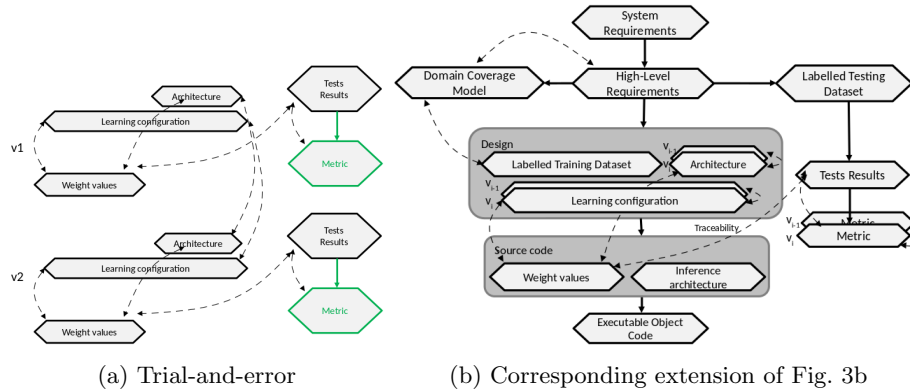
Tests Results

Architecture

Learning configuration

v1

Metric

Weight values

Tests Results

Architecture

Learning configuration

v2

Metric

Weight values

(a) Trial-and-error

System Requirements

Domain Coverage Model

High-Level Requirements

Labelled Testing Dataset

Design

Labelled Training Dataset

$v_{i-1}$

$v_i$

Architecture

Tests Results

$v_{i-1}$

$v_i$

Learning configuration

Traceability

$v_{i-1}$

$v_i$

Metric

Metric

Source code

Weight values

Inference architecture

Executable Object Code

(b) Corresponding extension of Fig. 3b